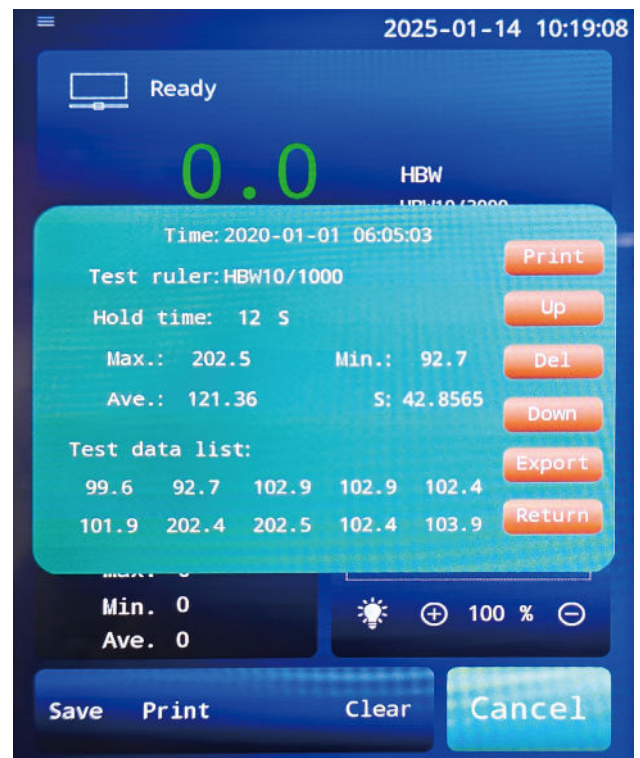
2025-01-14 10:19:08

Ready

0.0

HBW

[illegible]

Time: 2020-01-01 06:05:03

Test ruler: HBW10/1000

Hold time: 12 S

Max.: 202.5 Min.: 92.7

Ave.: 121.36 S: 42.8565

Test data list:

| 99.6 | 92.7 | 102.9 | 102.9 | 102.4 |
|---|---|---|---|---|
| 101.9 | 202.4 | 202.5 | 102.4 | 103.9 |

Print

Up

Del

Down

Export

Return

Max. 0

Min. 0

Ave. 0

100 %

Save Print Clear

Cancel